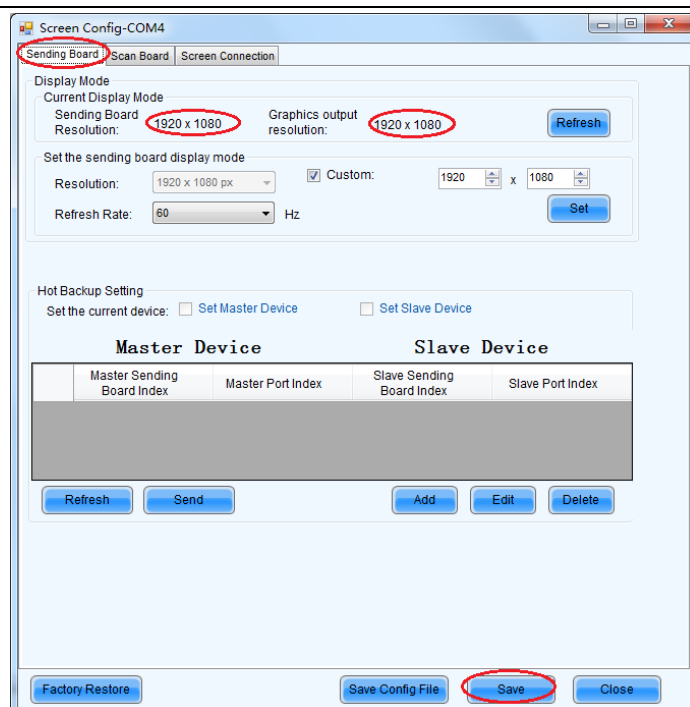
Screen Config-COM4

Sending Board | Scan Board | Screen Connection

Display Mode

Current Display Mode

Sending Board Resolution: 1920 x 1080

Graphics output resolution: 1920 x 1080

Refresh

Set the sending board display mode

Resolution: 1920 x 1080 px

Custom: 1920 x 1080

Refresh Rate: 60 Hz

Set

Hot Backup Setting

Set the current device: Set Master Device Set Slave Device

Master Device Slave Device

| | Master Sending Board Index | Master Port Index | Slave Sending Board Index | Slave Port Index |
|---|---|---|---|---|

Refresh Send Add Edit Delete

Factory Restore Save Config File Save Close